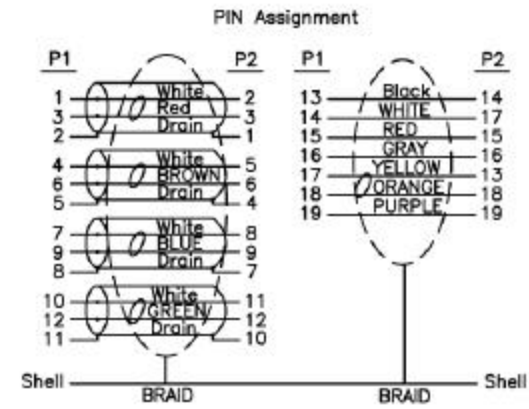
PIN Assignment

P1

P2

1 White 2
3 Red 3
2 Drain 1

4 White 5
6 BROWN 6
5 Drain 4

7 White 8
9 BLUE 9
8 Drain 7

10 White 11
12 GREEN 12
11 Drain 10

P1

P2

13 Black 14
14 WHITE 17
15 RED 15
16 GRAY 16
17 YELLOW 13
18 ORANGE 18
19 PURPLE 19

Shell

BRAID

BRAID

Shell